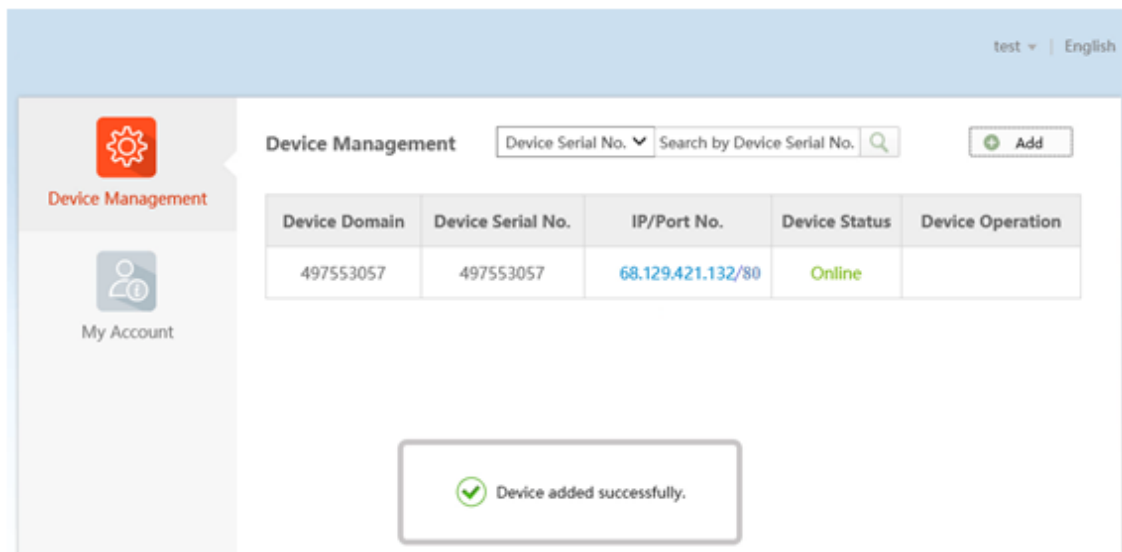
test | English

Device Management

My Account

Device Management

Device Serial No.

Search by Device Serial No.

Add

| Device Domain | Device Serial No. | IP/Port No. | Device Status | Device Operation |
|---|---|---|---|---|
| 497553057 | 497553057 | 68.129.421.132/80 | Online | |

Device added successfully.